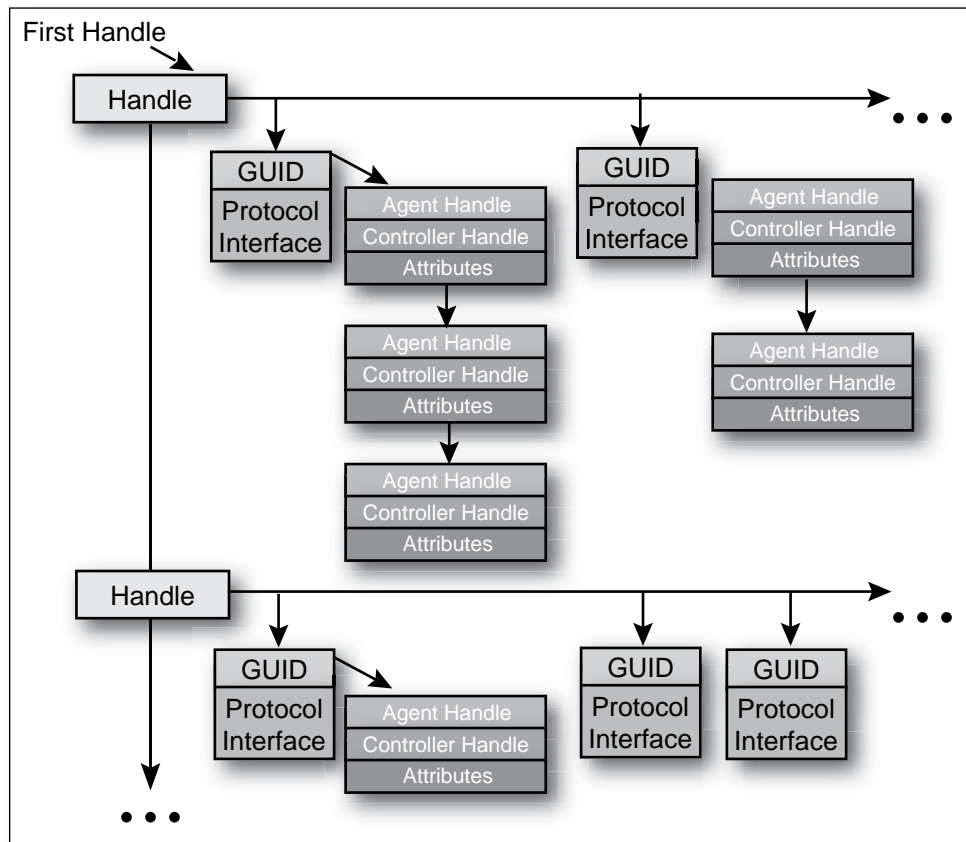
First Handle

Handle

GUID
Protocol Interface

Agent Handle
Controller Handle
Attributes

Agent Handle
Controller Handle
Attributes

Agent Handle
Controller Handle
Attributes

GUID
Protocol Interface

Agent Handle
Controller Handle
Attributes

Agent Handle
Controller Handle
Attributes

Handle

GUID
Protocol Interface

Agent Handle
Controller Handle
Attributes

GUID
Protocol Interface

GUID
Protocol Interface